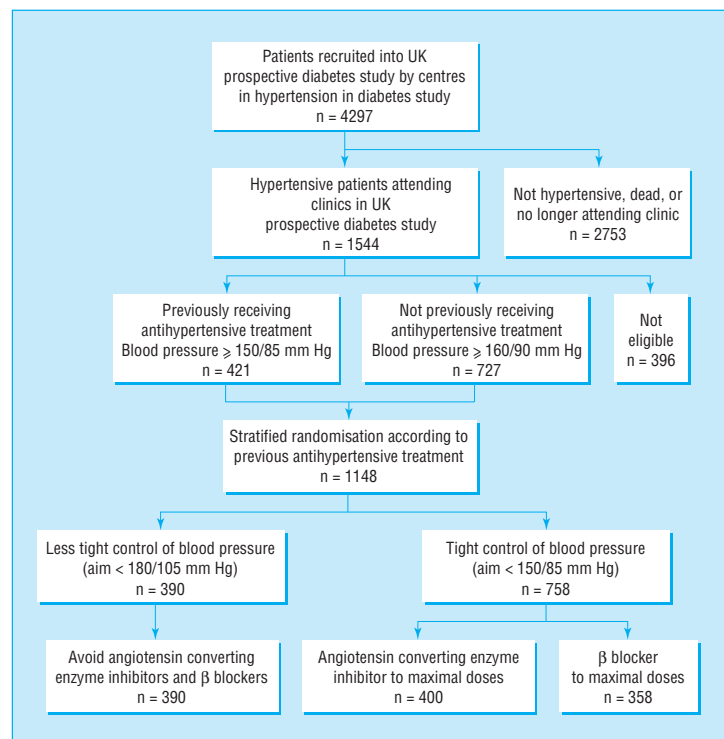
Patients recruited into UK prospective diabetes study by centres in hypertension in diabetes study
n = 4297

Hypertensive patients attending clinics in UK prospective diabetes study
n = 1544

Not hypertensive, dead, or no longer attending clinic
n = 2753

Previously receiving antihypertensive treatment
Blood pressure $\geqslant$ 150/85 mm Hg
n = 421

Not previously receiving antihypertensive treatment
Blood pressure $\geqslant$ 160/90 mm Hg
n = 727

Not eligible
n = 396

Stratified randomisation according to previous antihypertensive treatment
n = 1148

Less tight control of blood pressure
(aim < 180/105 mm Hg)
n = 390

Tight control of blood pressure
(aim < 150/85 mm Hg)
n = 758

Avoid angiotensin converting enzyme inhibitors and $\beta$ blockers
n = 390

Angiotensin converting enzyme inhibitor to maximal doses
n = 400

$\beta$ blocker to maximal doses
n = 358